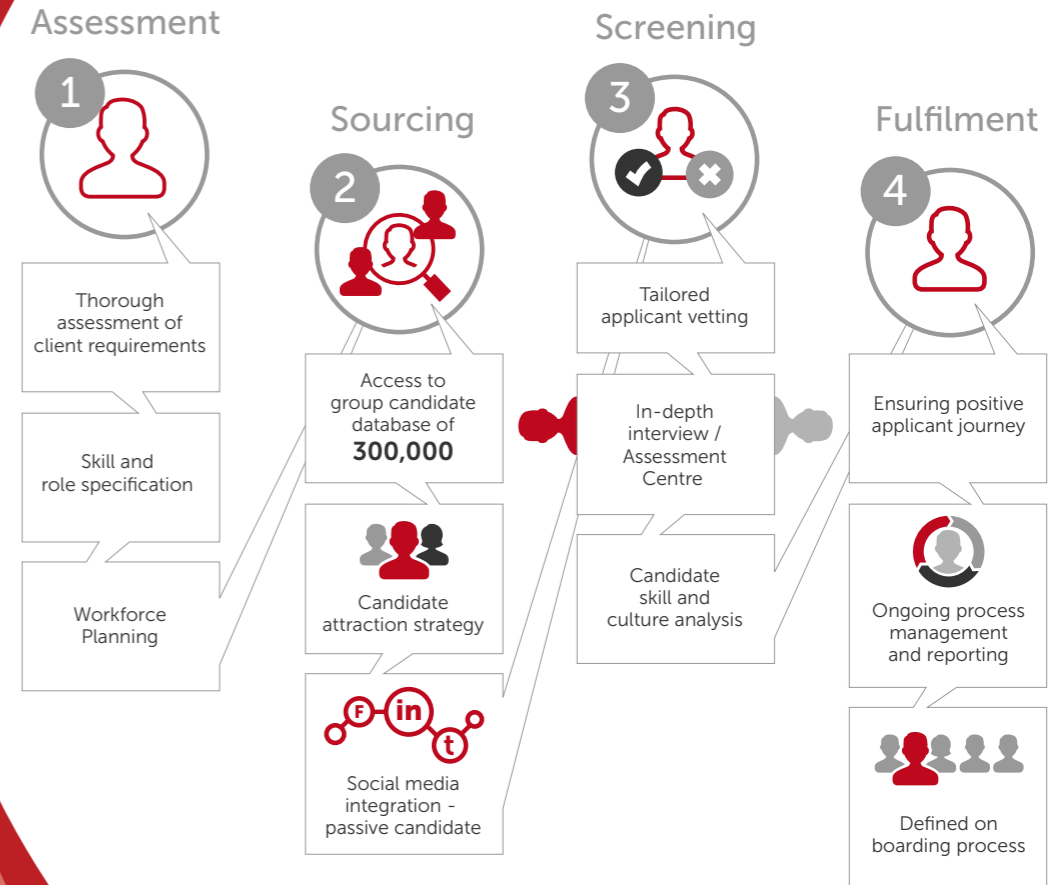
Assessment

1

Thorough assessment of client requirements

Skill and role specification

Workforce Planning

Sourcing

2

Access to group candidate database of **300,000**

Candidate attraction strategy

F in t

Social media integration - passive candidate

Screening

3

Tailored applicant vetting

In-depth interview / Assessment Centre

Candidate skill and culture analysis

Fulfilment

4

Ensuring positive applicant journey

Ongoing process management and reporting

Defined on boarding process